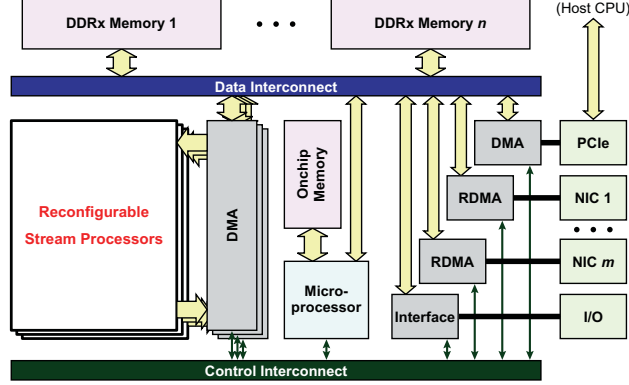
(Host CPU)

DDRx Memory 1

• • •

DDRx Memory *n*

Data Interconnect

Reconfigurable Stream Processors

DMA

Onchip Memory

Micro-processor

DMA

PCIe

RDMA

NIC 1

• • •

RDMA

NIC *m*

Interface

I/O

Control Interconnect